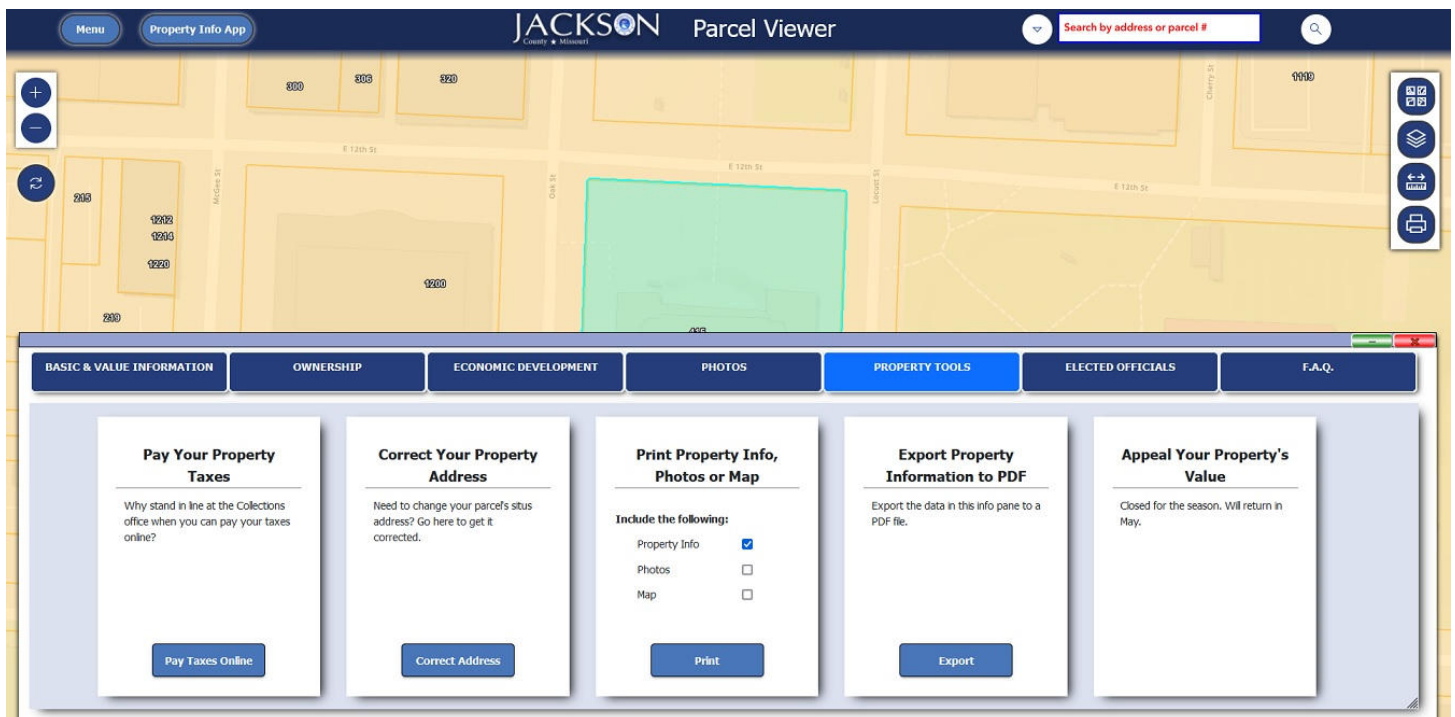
Menu Property Info App

JACKSON County ★ Missouri Parcel Viewer

Search by address or parcel #

300 306 320 1119

E 12th St E 12th St E 12th St Cherry St McGee St Oak St Locust St

215 1212 1214 1220 1200 219 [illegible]

BASIC & VALUE INFORMATION | OWNERSHIP | ECONOMIC DEVELOPMENT | PHOTOS | PROPERTY TOOLS | ELECTED OFFICIALS | F.A.Q.

Pay Your Property Taxes

Why stand in line at the Collections office when you can pay your taxes online?

Pay Taxes Online

Correct Your Property Address

Need to change your parcel's situs address? Go here to get it corrected.

Correct Address

Print Property Info, Photos or Map

Include the following:

Property Info
Photos
Map

Print

Export Property Information to PDF

Export the data in this info pane to a PDF file.

Export

Appeal Your Property's Value

Closed for the season. Will return in May.